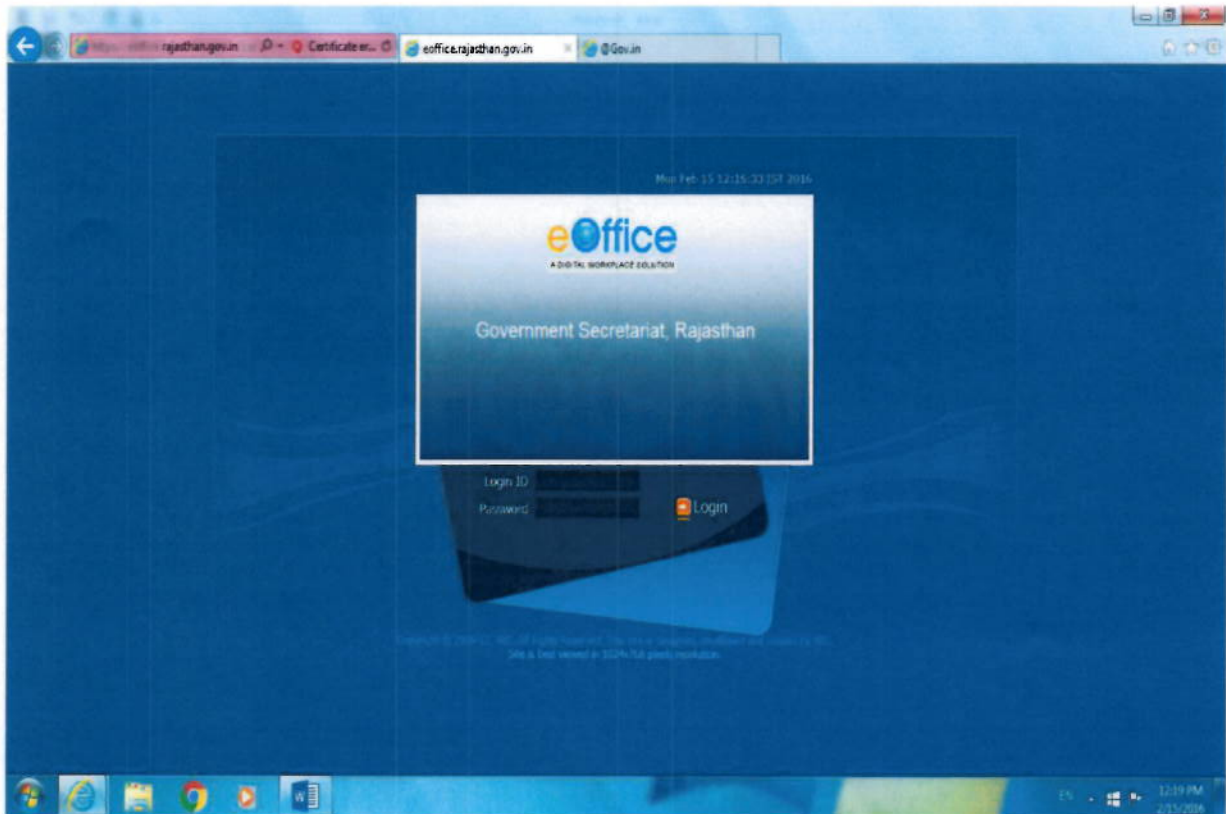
https://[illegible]rajasthan.gov.in Certificate er... eoffice.rajasthan.gov.in @Gov.in

Mon Feb 15 12:15:33 IST 2016

eOffice
A DIGITAL WORKPLACE SOLUTION

Government Secretariat, Rajasthan

Login ID
Password
Login

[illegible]
Site is best viewed in 1024x768 pixels resolution

EN 12:19 PM 2/15/2016